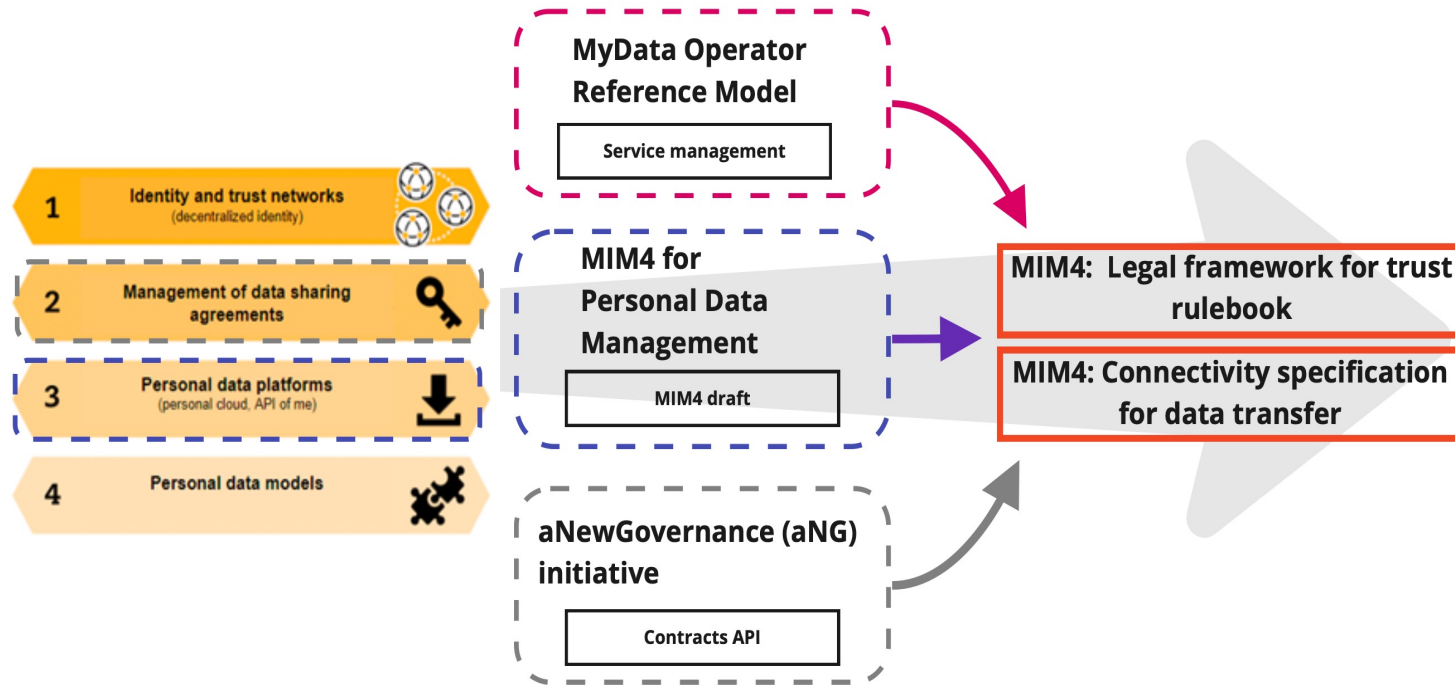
1 Identity and trust networks
(decentralized identity)

2 Management of data sharing agreements

3 Personal data platforms
(personal cloud, API of me)

4 Personal data models

MyData Operator Reference Model

Service management

MIM4 for Personal Data Management

MIM4 draft

aNewGovernance (aNG) initiative

Contracts API

MIM4: Legal framework for trust rulebook

MIM4: Connectivity specification for data transfer